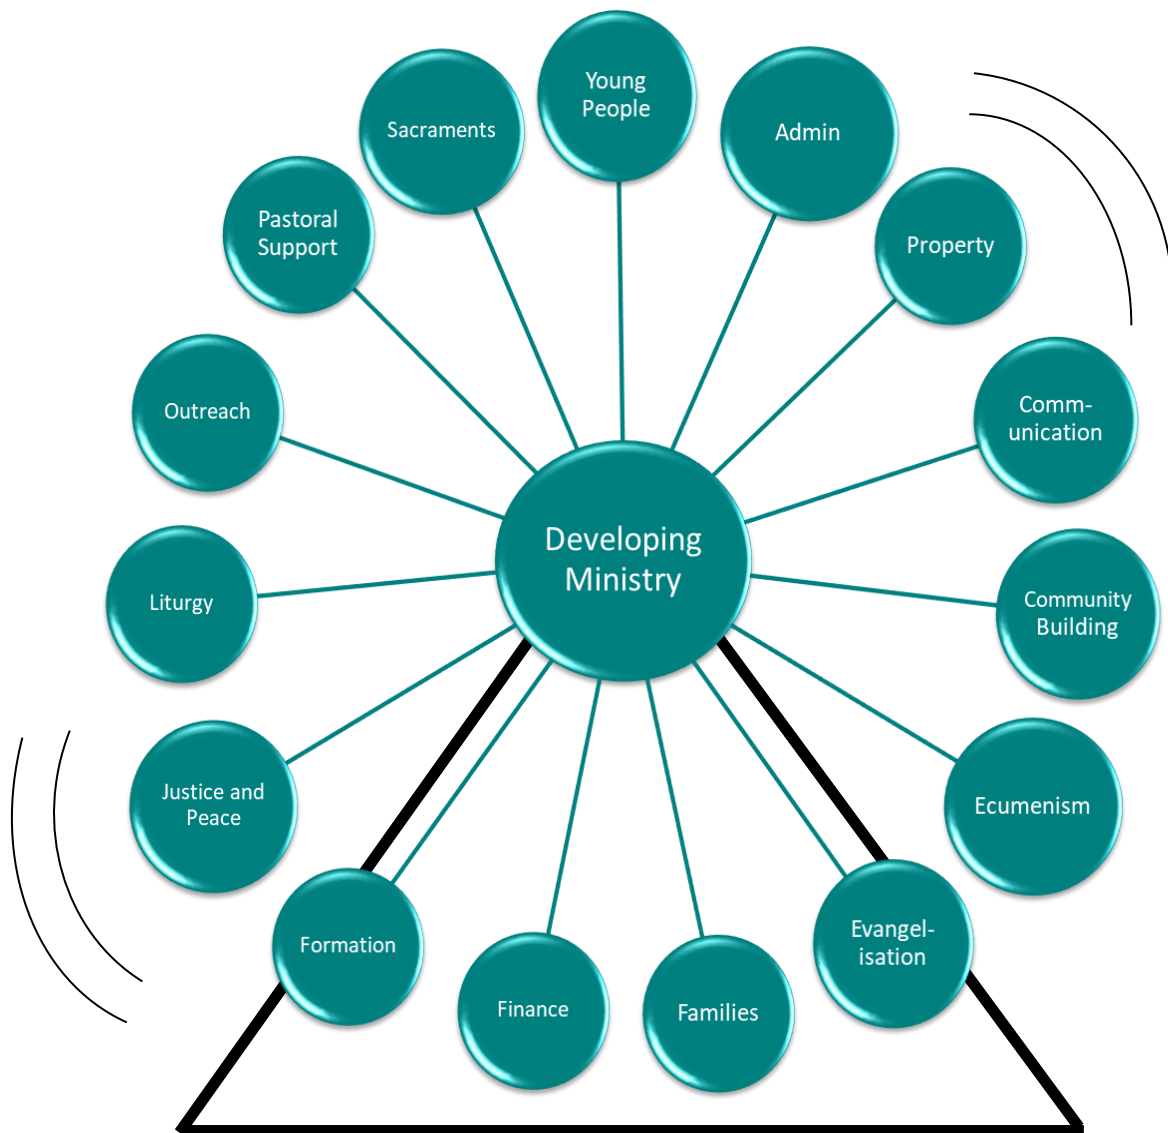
Developing Ministry

Young People

Admin

Property

Comm-unication

Community Building

Ecumenism

Evangel-isation

Families

Finance

Formation

Justice and Peace

Liturgy

Outreach

Pastoral Support

Sacraments